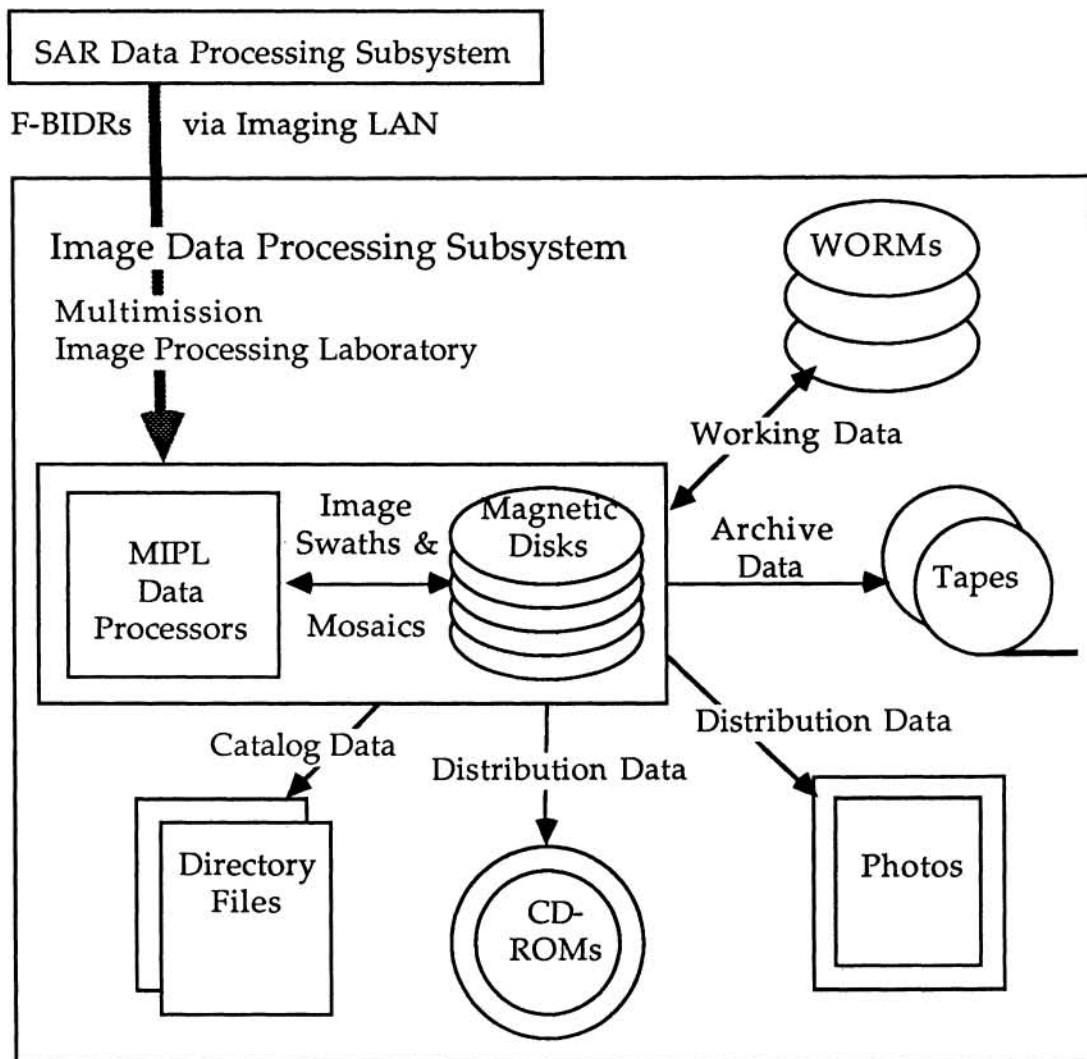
SAR Data Processing Subsystem

F-BIDRs via Imaging LAN

Image Data Processing Subsystem

Multimission Image Processing Laboratory

WORMs

Working Data

MIPL Data Processors

Image Swaths & Mosaics

Magnetic Disks

Archive Data

Tapes

Distribution Data

Catalog Data

Distribution Data

Directory Files

CD-ROMs

Photos